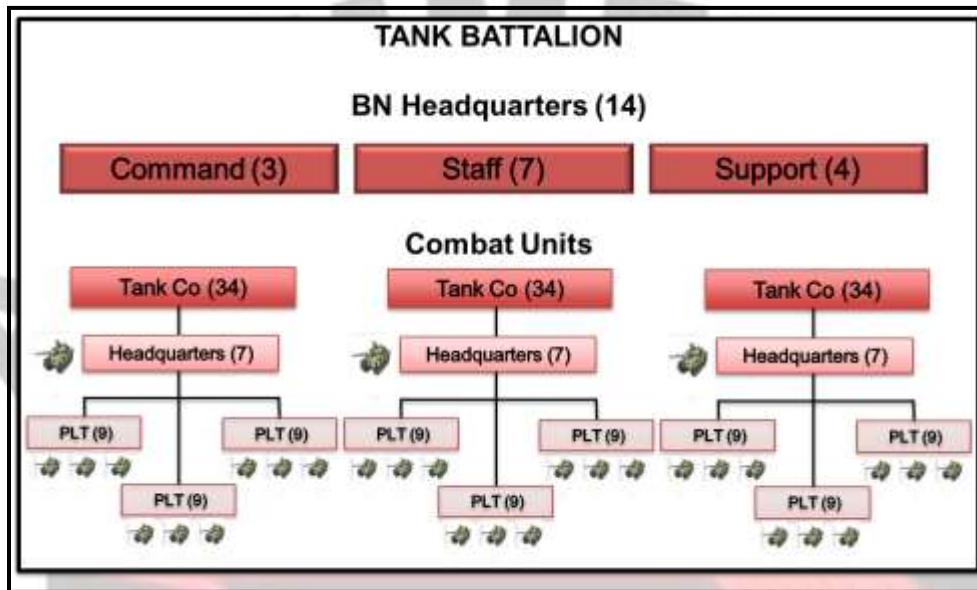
TANK BATTALION

BN Headquarters (14)

Command (3)

Staff (7)

Support (4)

Combat Units

Tank Co (34)

Headquarters (7)

PLT (9)

PLT (9)

PLT (9)

Tank Co (34)

Headquarters (7)

PLT (9)

PLT (9)

PLT (9)

Tank Co (34)

Headquarters (7)

PLT (9)

PLT (9)

PLT (9)